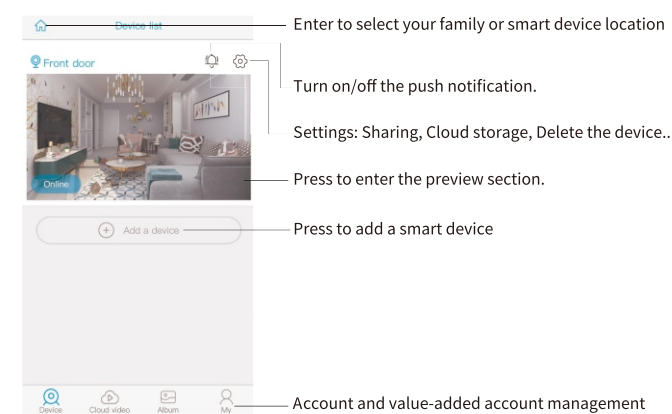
Device list

Enter to select your family or smart device location

Front door

Turn on/off the push notification.

Settings: Sharing, Cloud storage, Delete the device..

Online

Press to enter the preview section.

Add a device

Press to add a smart device

Device
Cloud video
Album
My

Account and value-added account management